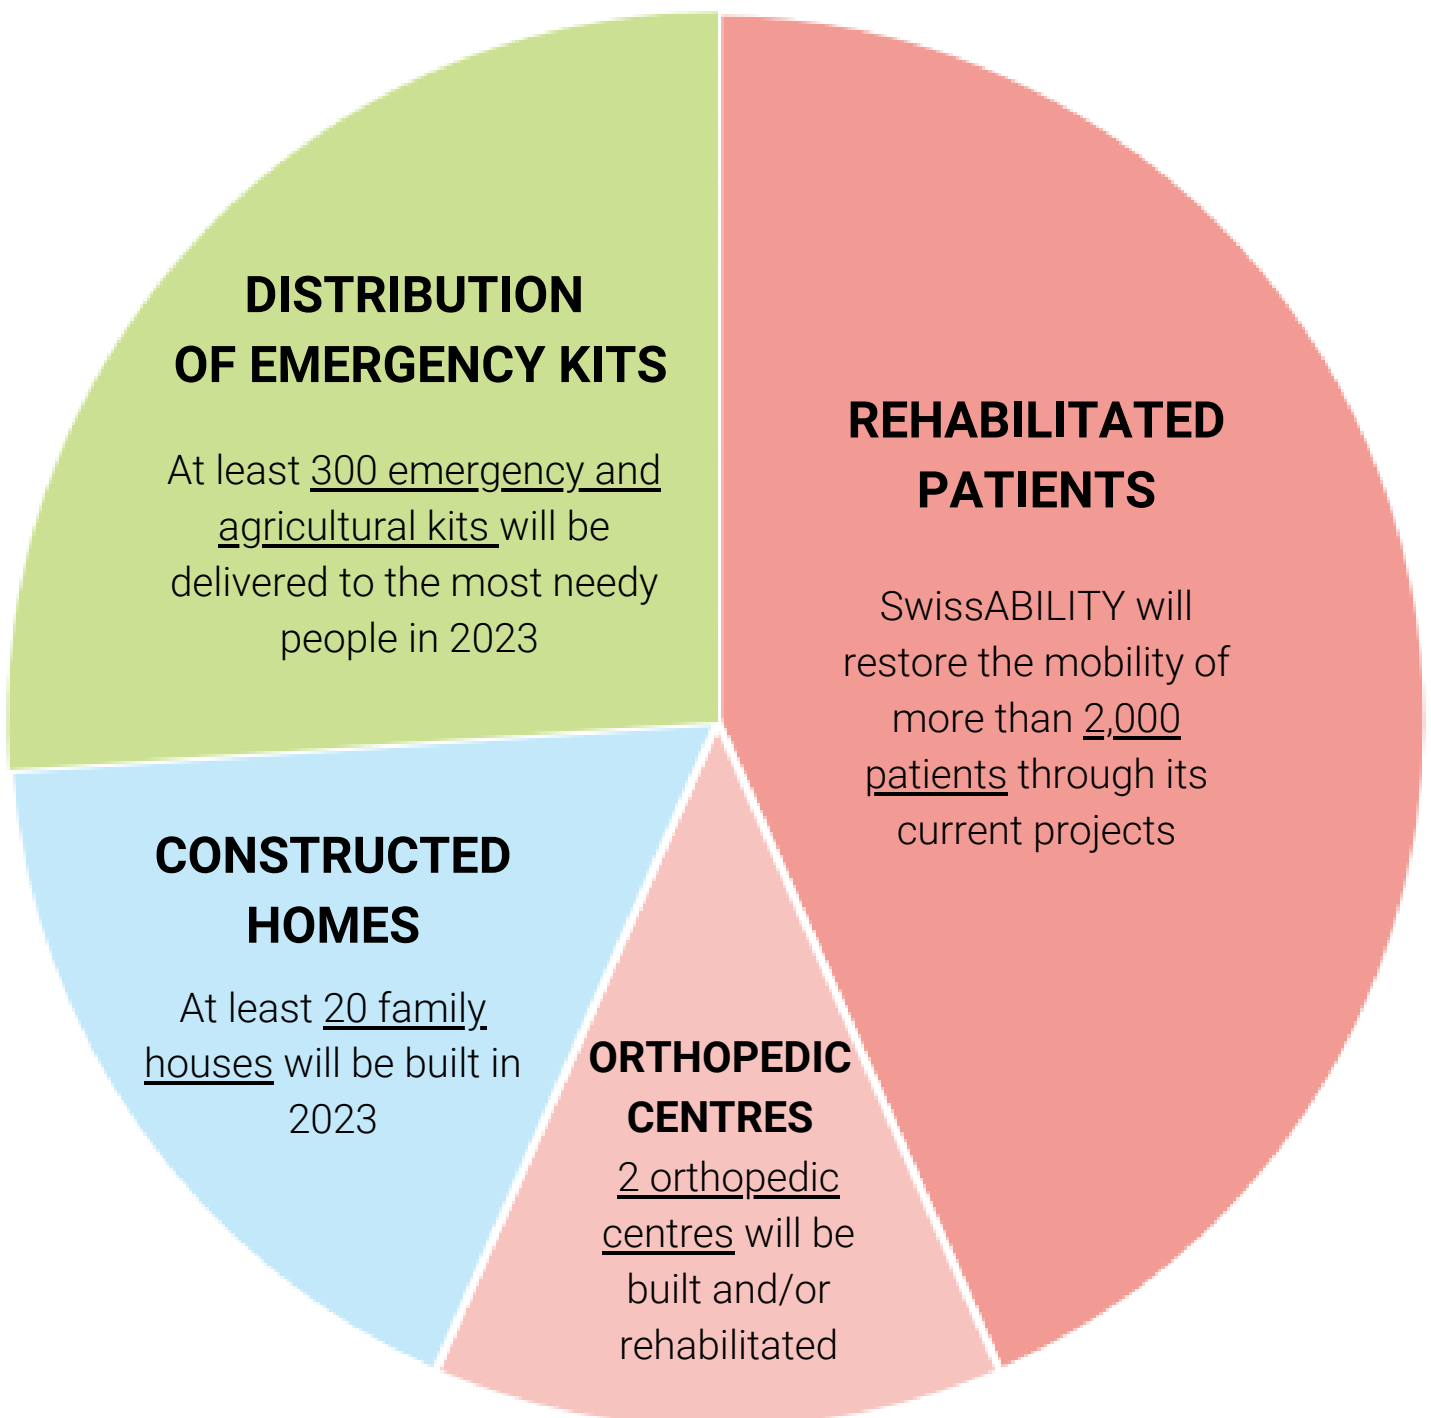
DISTRIBUTION OF EMERGENCY KITS

At least 300 emergency and agricultural kits will be delivered to the most needy people in 2023

REHABILITATED PATIENTS

SwissABILITY will restore the mobility of more than 2,000 patients through its current projects

CONSTRUCTED HOMES

At least 20 family houses will be built in 2023

ORTHOPEDIC CENTRES

2 orthopedic centres will be built and/or rehabilitated